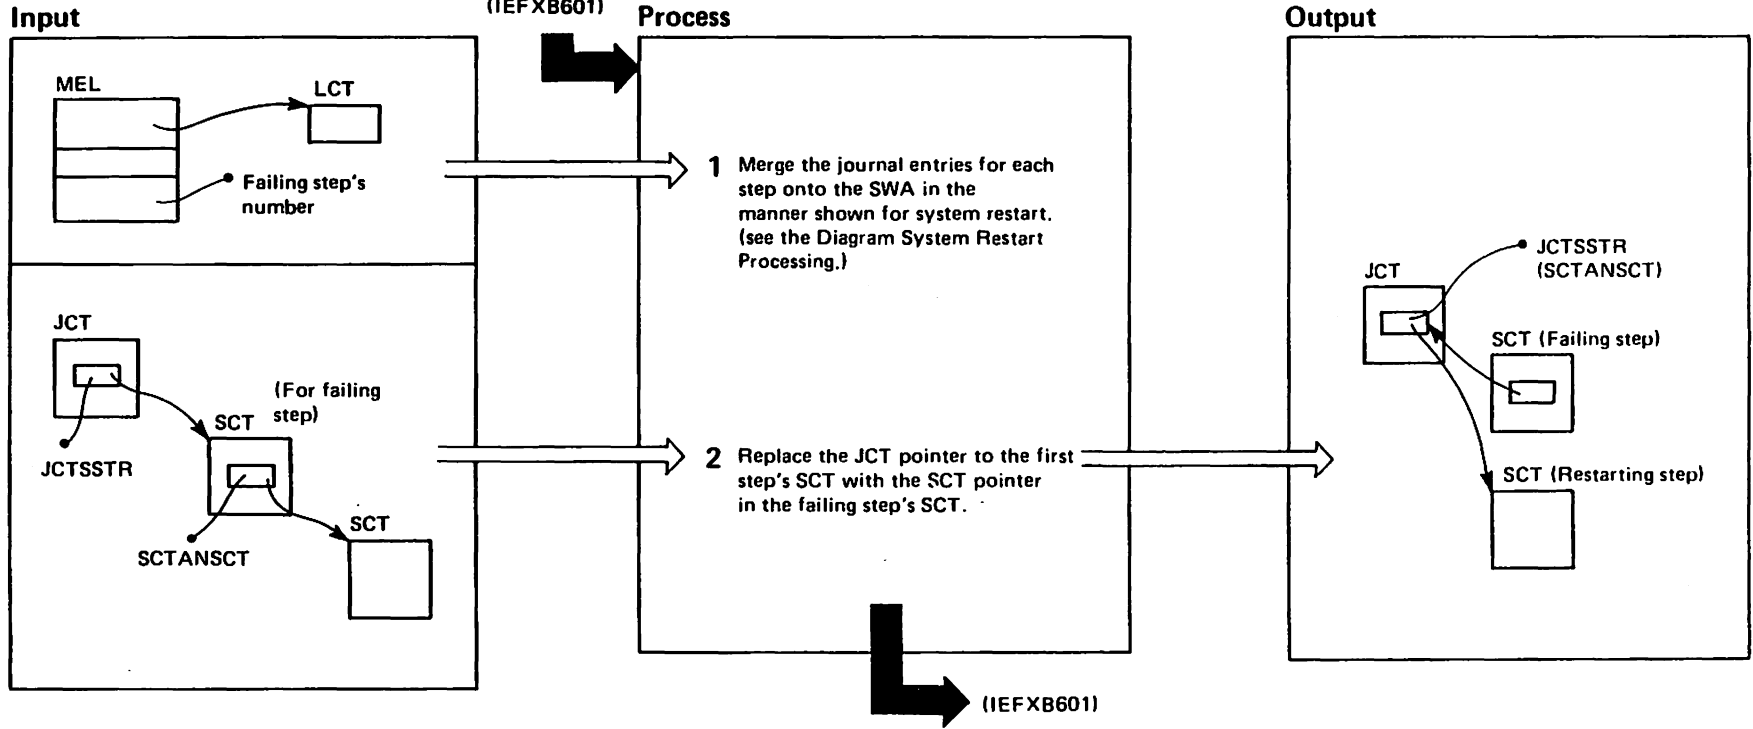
Input

(IEFXB601)

Process

Output

MEL

LCT

Failing step's number

1 Merge the journal entries for each step onto the SWA in the manner shown for system restart. (see the Diagram System Restart Processing.)

JCT

JCTSSTR (SCTANSCT)

JCT

SCT (Failing step)

(For failing step)

SCT

JCTSSTR

2 Replace the JCT pointer to the first step's SCT with the SCT pointer in the failing step's SCT.

SCT (Restarting step)

SCT

SCTANSCT

(IEFXB601)